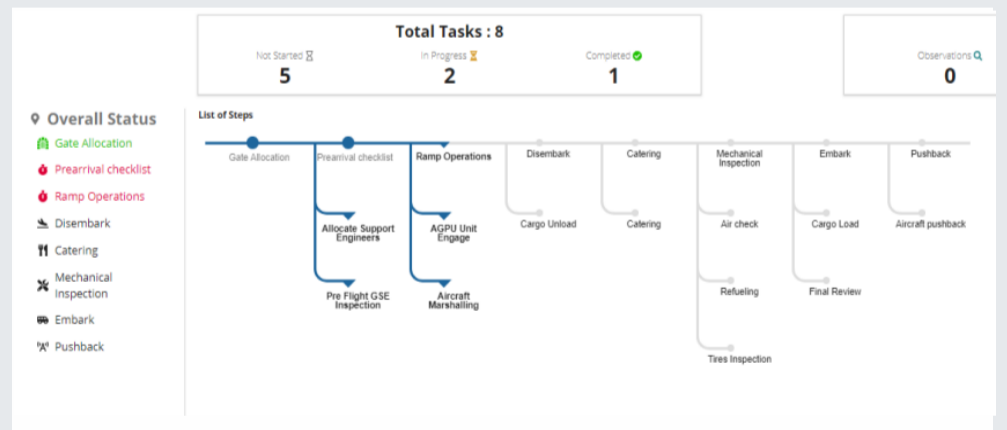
Total Tasks : 8

Not Started
5

In Progress
2

Completed
1

Observations
0

Overall Status
Gate Allocation
Prearrival checklist
Ramp Operations
Disembark
Catering
Mechanical Inspection
Embark
Pushback

List of Steps

Gate Allocation
Prearrival checklist
Allocate Support Engineers
Pre Flight GSE Inspection
Ramp Operations
AGPU Unit Engage
Aircraft Marshalling
Disembark
Cargo Unload
Catering
Catering
Mechanical Inspection
Air check
Refueling
Tires Inspection
Embark
Cargo Load
Final Review
Pushback
Aircraft pushback